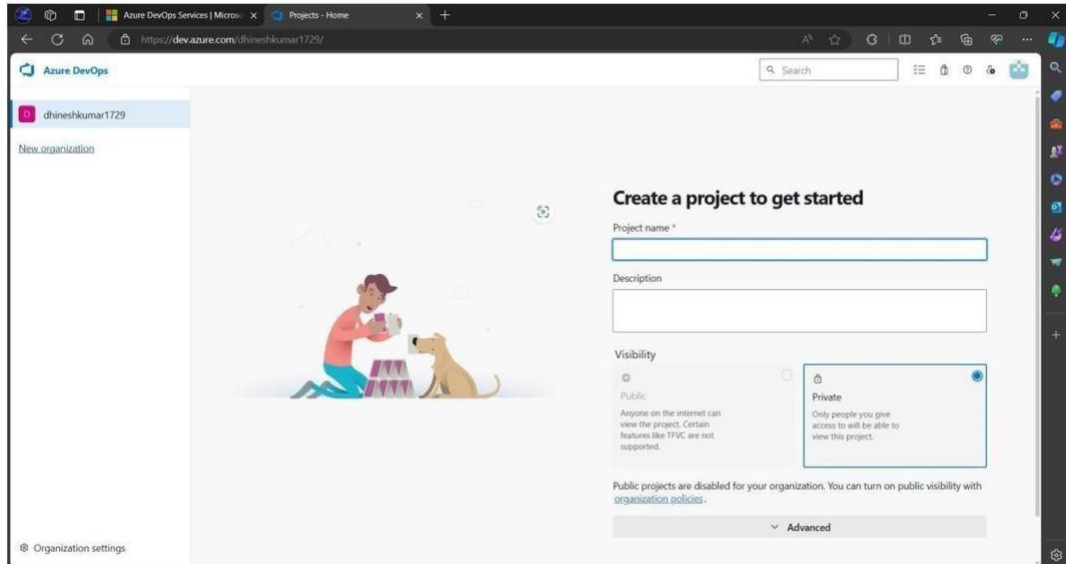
Azure DevOps Services | Microso
Projects - Home
https://dev.azure.com/dhineshkumar1729/

Azure DevOps

Search

D dhineshkumar1729

New organization

Create a project to get started

Project name *

Description

Visibility

Public
Anyone on the internet can view the project. Certain features like TFVC are not supported.

Private
Only people you give access to will be able to view this project.

Public projects are disabled for your organization. You can turn on public visibility with organization policies.

Advanced

Organization settings